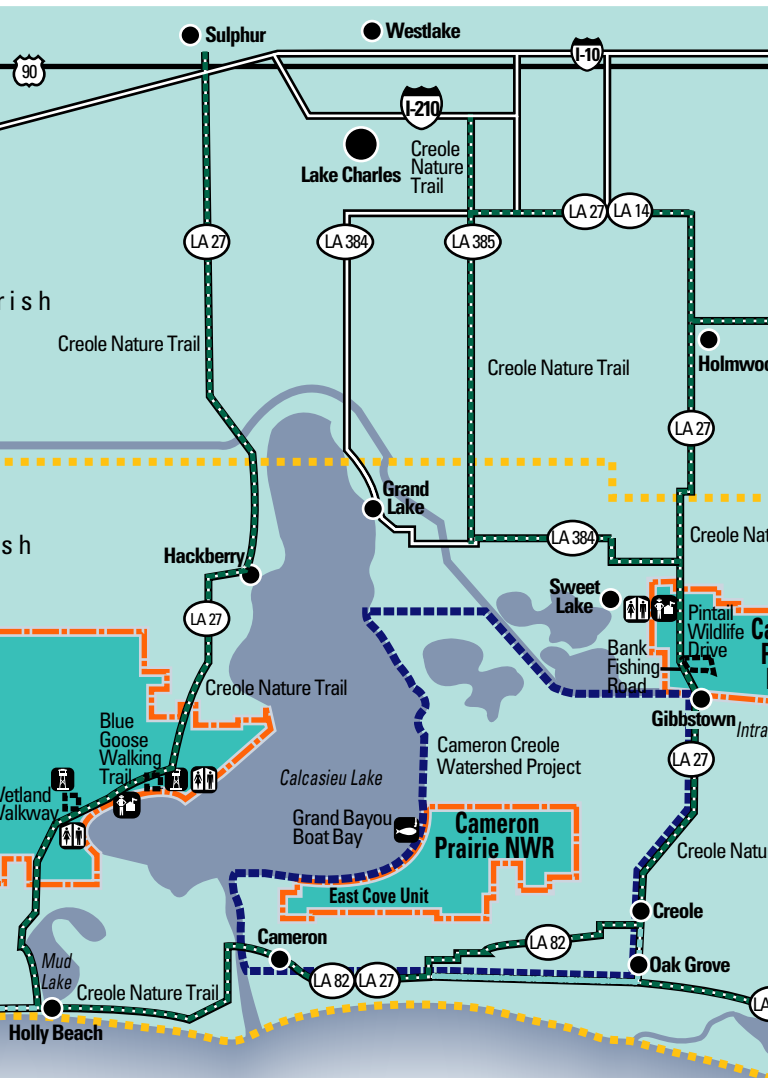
Sulphur
Westlake
90
I-10
I-210
Lake Charles
Creole Nature Trail
LA 27
LA 14
LA 27
LA 384
LA 385
rish
Creole Nature Trail
Creole Nature Trail
Holmwoo
LA 27
Grand Lake
Creole Nat
sh
Hackberry
LA 384
Sweet Lake
LA 27
Pintail Wildlife Drive
Ca
Bank Fishing Road
Creole Nature Trail
Gibbstown
Intra
Blue Goose Walking Trail
Cameron Creole Watershed Project
LA 27
Wetland Walkway
Calcasieu Lake
Grand Bayou Boat Bay
Cameron Prairie NWR
Creole Natu
East Cove Unit
Creole
Cameron
LA 82
Mud Lake
LA 82
LA 27
Oak Grove
Creole Nature Trail
Holly Beach
LA